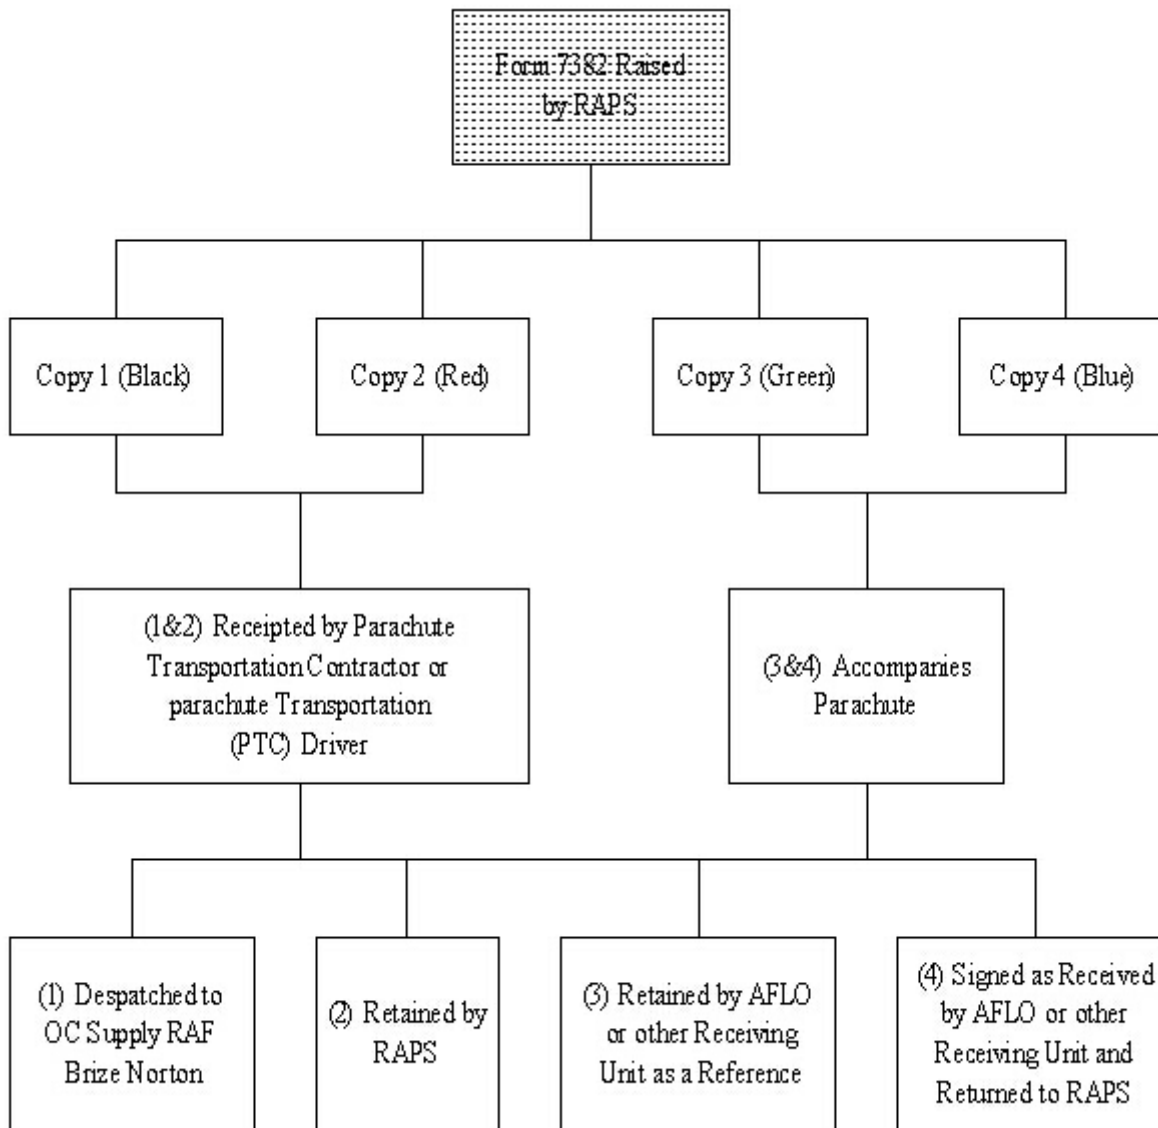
Form 7382 Raised by RAPS

Copy 1 (Black)

Copy 2 (Red)

Copy 3 (Green)

Copy 4 (Blue)

(1&2) Receipted by Parachute Transportation Contractor or parachute Transportation (PTC) Driver

(3&4) Accompanies Parachute

(1) Despatched to OC Supply RAF Brize Norton

(2) Retained by RAPS

(3) Retained by AFLO or other Receiving Unit as a Reference

(4) Signed as Received by AFLO or other Receiving Unit and Returned to RAPS